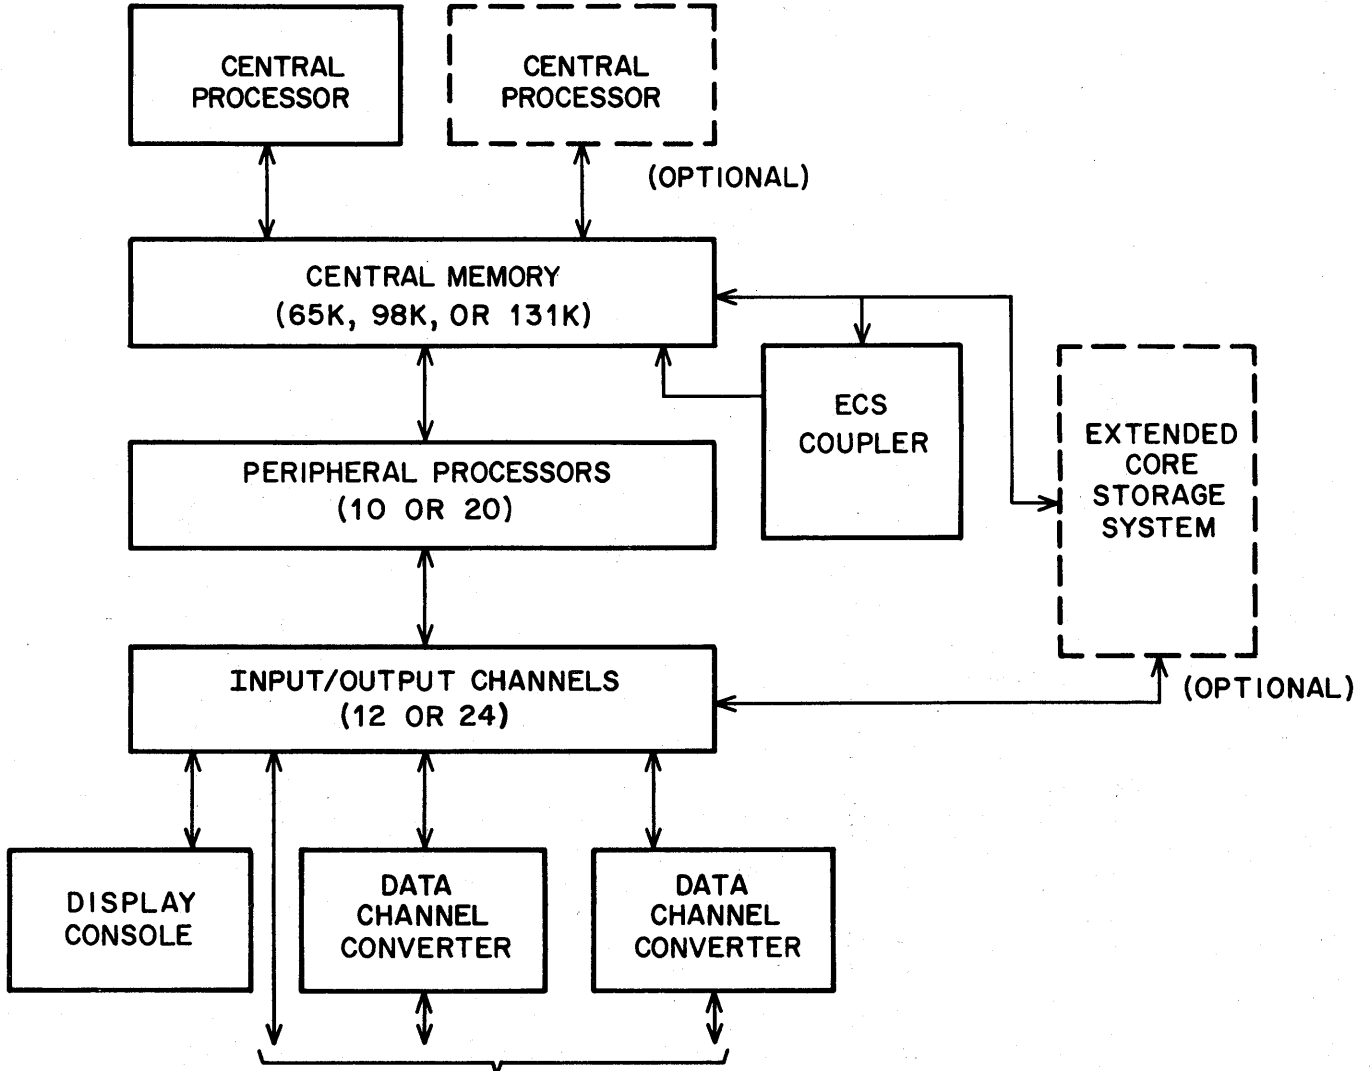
CENTRAL PROCESSOR

CENTRAL PROCESSOR

(OPTIONAL)

CENTRAL MEMORY (65K, 98K, OR 131K)

ECS COUPLER

EXTENDED CORE STORAGE SYSTEM

PERIPHERAL PROCESSORS (10 OR 20)

INPUT/OUTPUT CHANNELS (12 OR 24)

(OPTIONAL)

DISPLAY CONSOLE

DATA CHANNEL CONVERTER

DATA CHANNEL CONVERTER